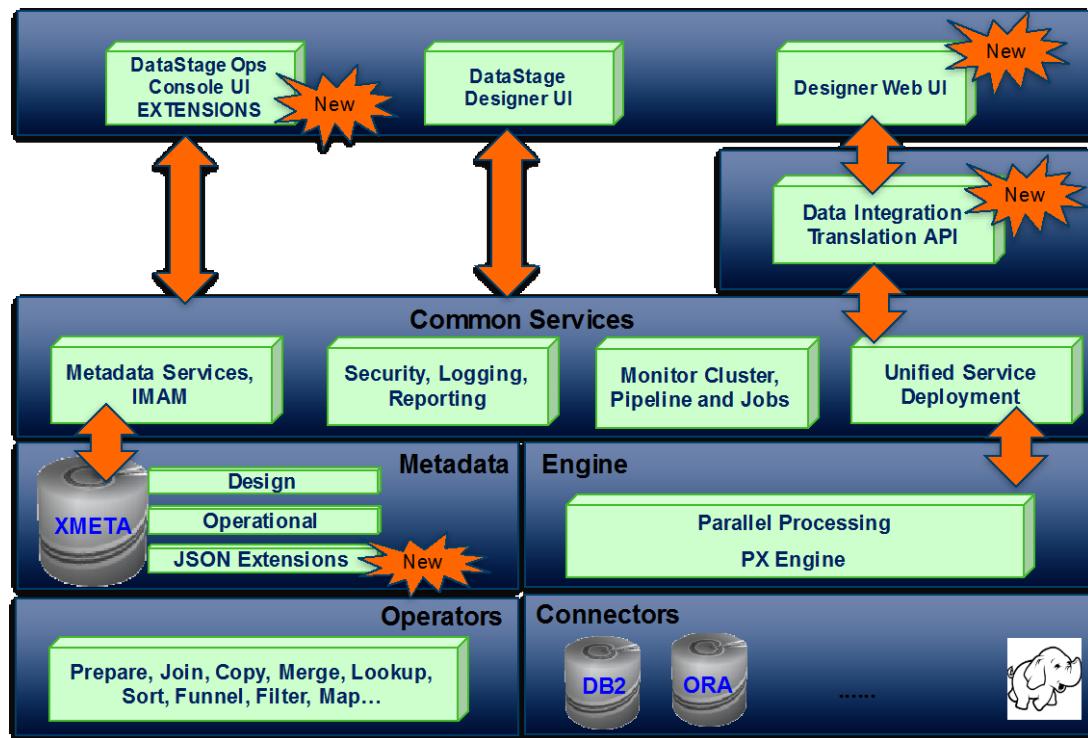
DataStage Ops Console UI EXTENSIONS

New

DataStage Designer UI

Designer Web UI

New

Data Integration Translation API

New

Common Services

Metadata Services, IMAM

Security, Logging, Reporting

Monitor Cluster, Pipeline and Jobs

Unified Service Deployment

Metadata

XMETA

Design

Operational

JSON Extensions

New

Engine

Parallel Processing

PX Engine

Operators

Prepare, Join, Copy, Merge, Lookup, Sort, Funnel, Filter, Map…

Connectors

DB2

ORA

......